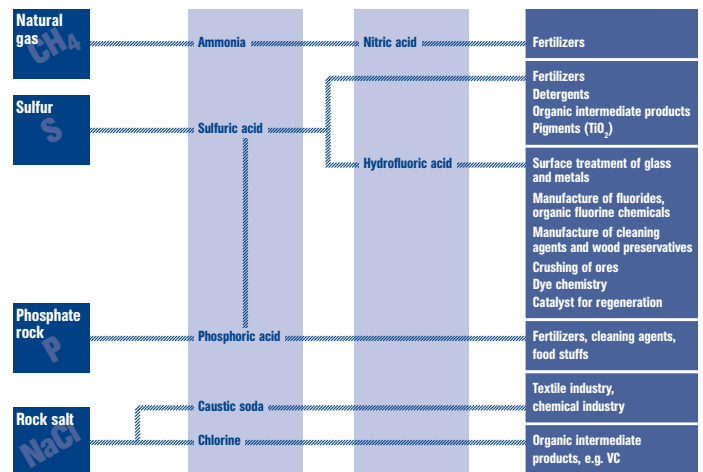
Natural gas
$CH_4$

Ammonia

Nitric acid

Fertilizers

Sulfur
S

Sulfuric acid

Fertilizers
Detergents
Organic intermediate products
Pigments ($TiO_2$)

Hydrofluoric acid

Surface treatment of glass and metals
Manufacture of fluorides, organic fluorine chemicals
Manufacture of cleaning agents and wood preservatives
Crushing of ores
Dye chemistry
Catalyst for regeneration

Phosphate rock
P

Phosphoric acid

Fertilizers, cleaning agents, food stuffs

Rock salt
NaCl

Caustic soda

Textile industry, chemical industry

Chlorine

Organic intermediate products, e.g. VC